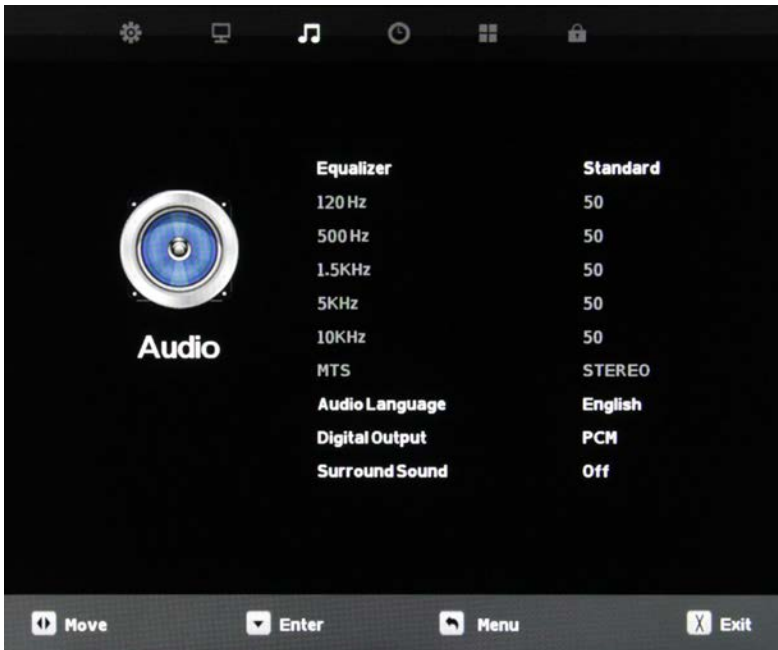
Audio

| | |
|---|---|
| Equalizer | Standard |
| 120 Hz | 50 |
| 500 Hz | 50 |
| 1.5KHz | 50 |
| 5KHz | 50 |
| 10KHz | 50 |
| MTS | STEREO |
| Audio Language | English |
| Digital Output | PCM |
| Surround Sound | Off |

Move Enter Menu X Exit